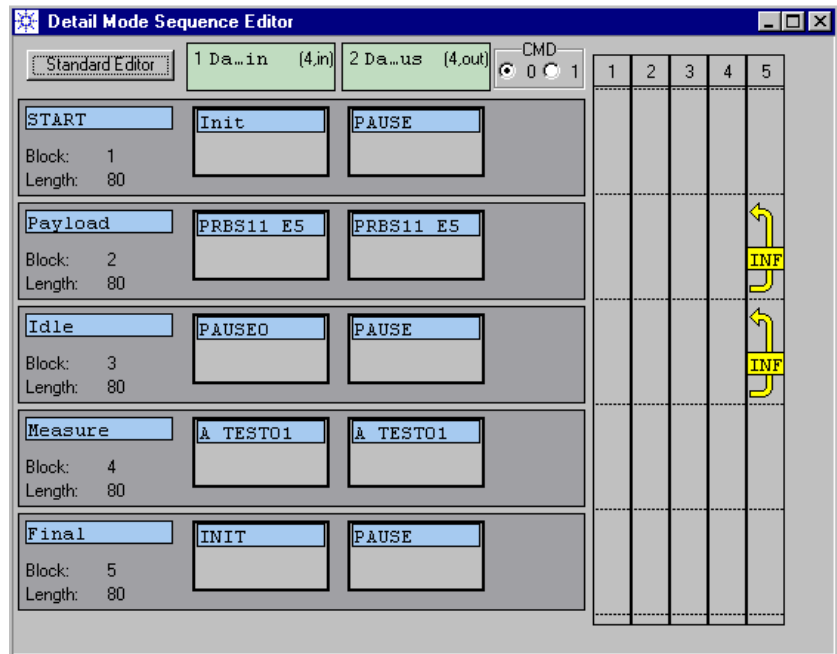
Detail Mode Sequence Editor

Standard Editor

1 Da…in (4,in)

2 Da…us (4,out)

CMD
0 1

| 1 | 2 | 3 | 4 | 5 |
|---|---|---|---|---|

START
Block: 1
Length: 80
Init
PAUSE

Payload
Block: 2
Length: 80
PRBS11 E5
PRBS11 E5

Idle
Block: 3
Length: 80
PAUSE0
PAUSE

Measure
Block: 4
Length: 80
A TEST01
A TEST01

Final
Block: 5
Length: 80
INIT
PAUSE

INF
INF